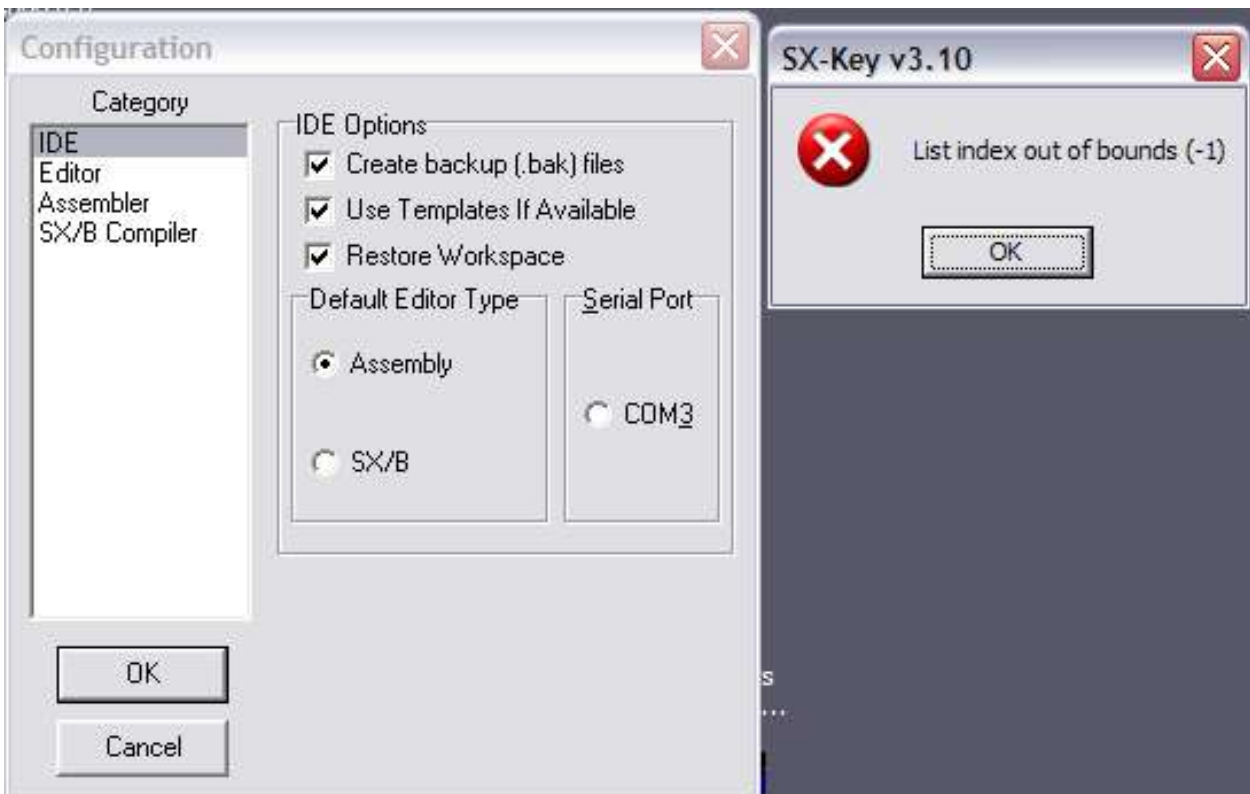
Configuration

Category

IDE
Editor
Assembler
SX/B Compiler

IDE Options

Create backup (.bak) files

Use Templates If Available

Restore Workspace

Default Editor Type

Assembly

SX/B

Serial Port

COM3

OK

Cancel

SX-Key v3.10

List index out of bounds (-1)

OK

s
...